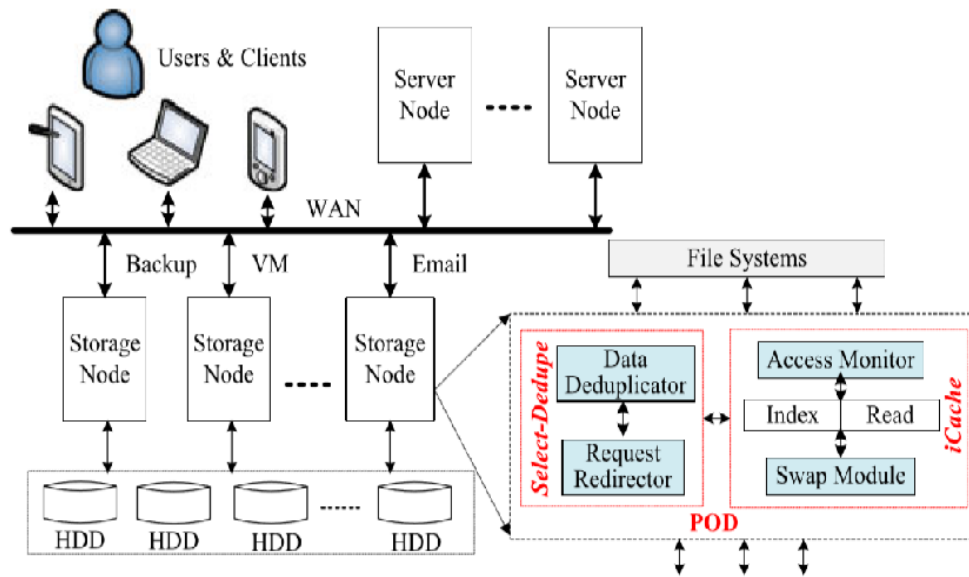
Users & Clients

Server Node

Server Node

WAN

Backup

VM

Email

File Systems

Storage Node

Storage Node

Storage Node

Select-Dedupe

Data Deduplicator

Request Redirector

Access Monitor

Index

Read

Swap Module

iCache

POD

HDD

HDD

HDD

HDD